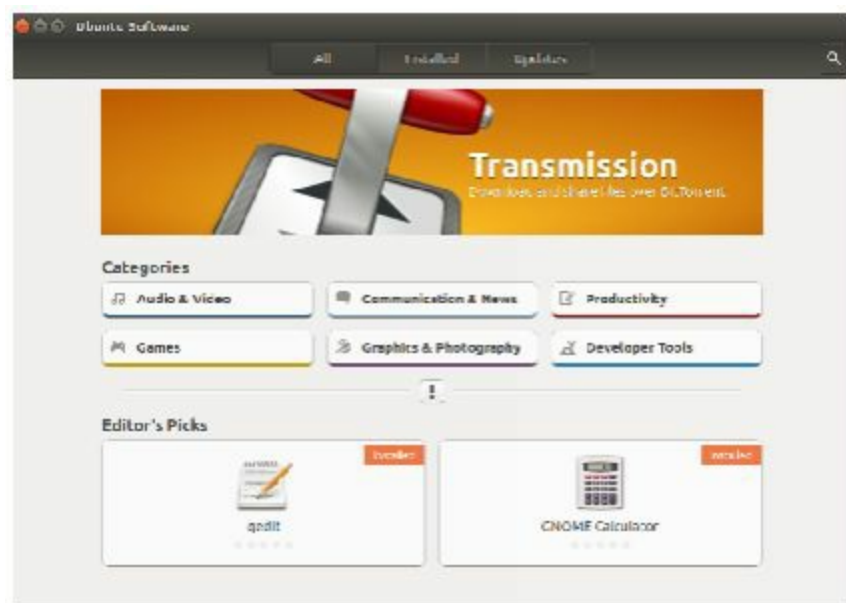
Ubuntu Software

All Installed Updates

Transmission
Download and share files over BitTorrent

Categories

Audio & Video
Communication & News
Productivity
Games
Graphics & Photography
Developer Tools

Editor's Picks

Installed
gedit

Installed
GNOME Calculator